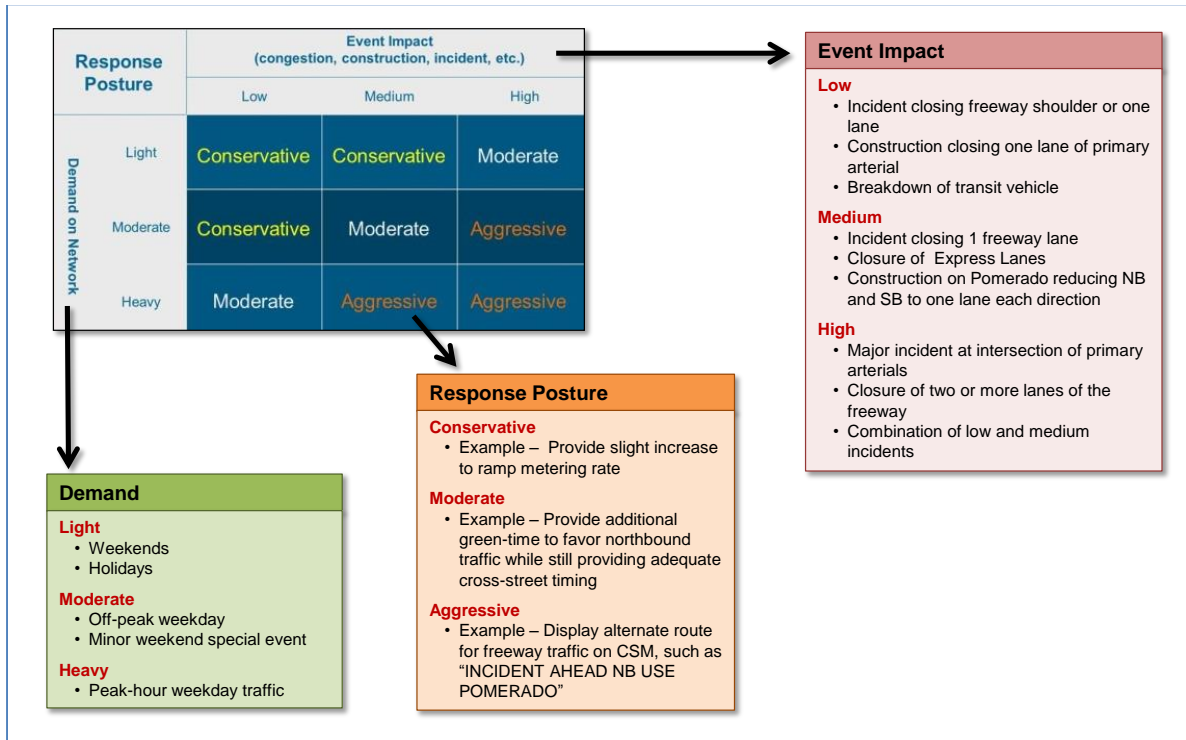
| Response Posture | | Event Impact (congestion, construction, incident, etc.) | | |
|---|---|---|---|---|
| | | Low | Medium | High |
| Demand on Network | Light | Conservative | Conservative | Moderate |
| | Moderate | Conservative | Moderate | Aggressive |
| | Heavy | Moderate | Aggressive | Aggressive |

Event Impact

Low
• Incident closing freeway shoulder or one lane
• Construction closing one lane of primary arterial
• Breakdown of transit vehicle

Medium
• Incident closing 1 freeway lane
• Closure of Express Lanes
• Construction on Pomerado reducing NB and SB to one lane each direction

High
• Major incident at intersection of primary arterials
• Closure of two or more lanes of the freeway
• Combination of low and medium incidents

Response Posture

Conservative
• Example – Provide slight increase to ramp metering rate

Moderate
• Example – Provide additional green-time to favor northbound traffic while still providing adequate cross-street timing

Aggressive
• Example – Display alternate route for freeway traffic on CSM, such as "INCIDENT AHEAD NB USE POMERADO"

Demand

Light
• Weekends
• Holidays

Moderate
• Off-peak weekday
• Minor weekend special event

Heavy
• Peak-hour weekday traffic